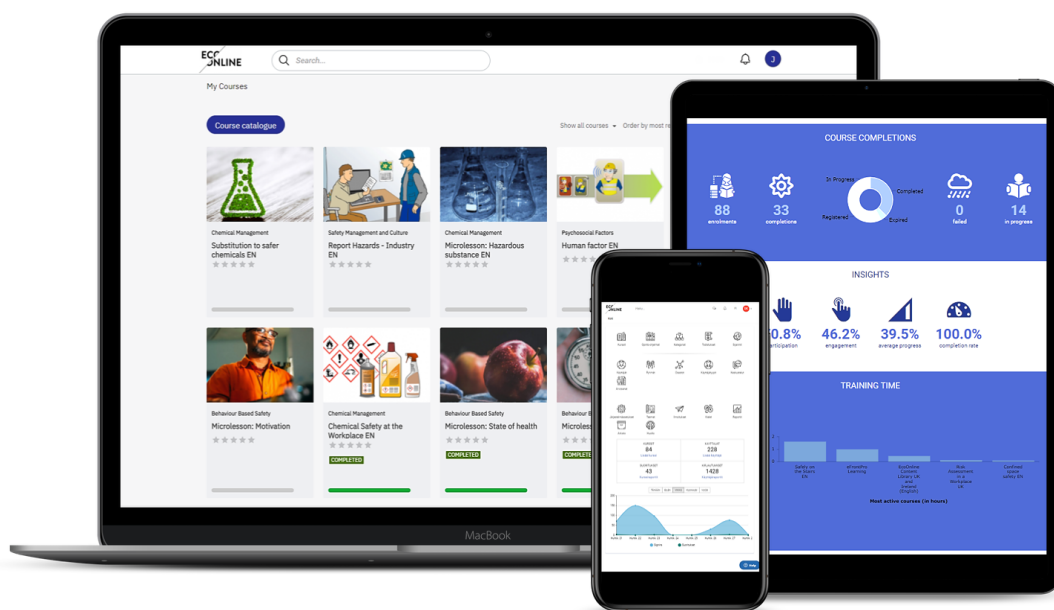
ECO ONLINE

Search...

J

My Courses

Course catalogue

Show all courses

Order by most r

Chemical Management

Substitution to safer chemicals EN

Safety Management and Culture

Report Hazards - Industry EN

Chemical Management

Microlesson: Hazardous substance EN

Psychosocial Factors

Human factor EN

Behaviour Based Safety

Microlesson: Motivation

Chemical Management

Chemical Safety at the Workplace EN

COMPLETED

Behaviour Based Safety

Microlesson: State of health

COMPLETED

Behaviour Based

Microles

COMPLE

MacBook

COURSE COMPLETIONS

88
enrolments

33
completions

In Progress

Completed

Registered

Expired

0
failed

14
in progress

INSIGHTS

0.8%
participation

46.2%
engagement

39.5%
average progress

100.0%
completion rate

TRAINING TIME

Safety on the Islands EN

eXcreditor Learning

EcoOnline Content Library UK and Ireland (English)

Risk Assessment in a Workplace UK

Confined space safety EN

Most active courses (in hours)

ECO ONLINE

84

228

43

1428